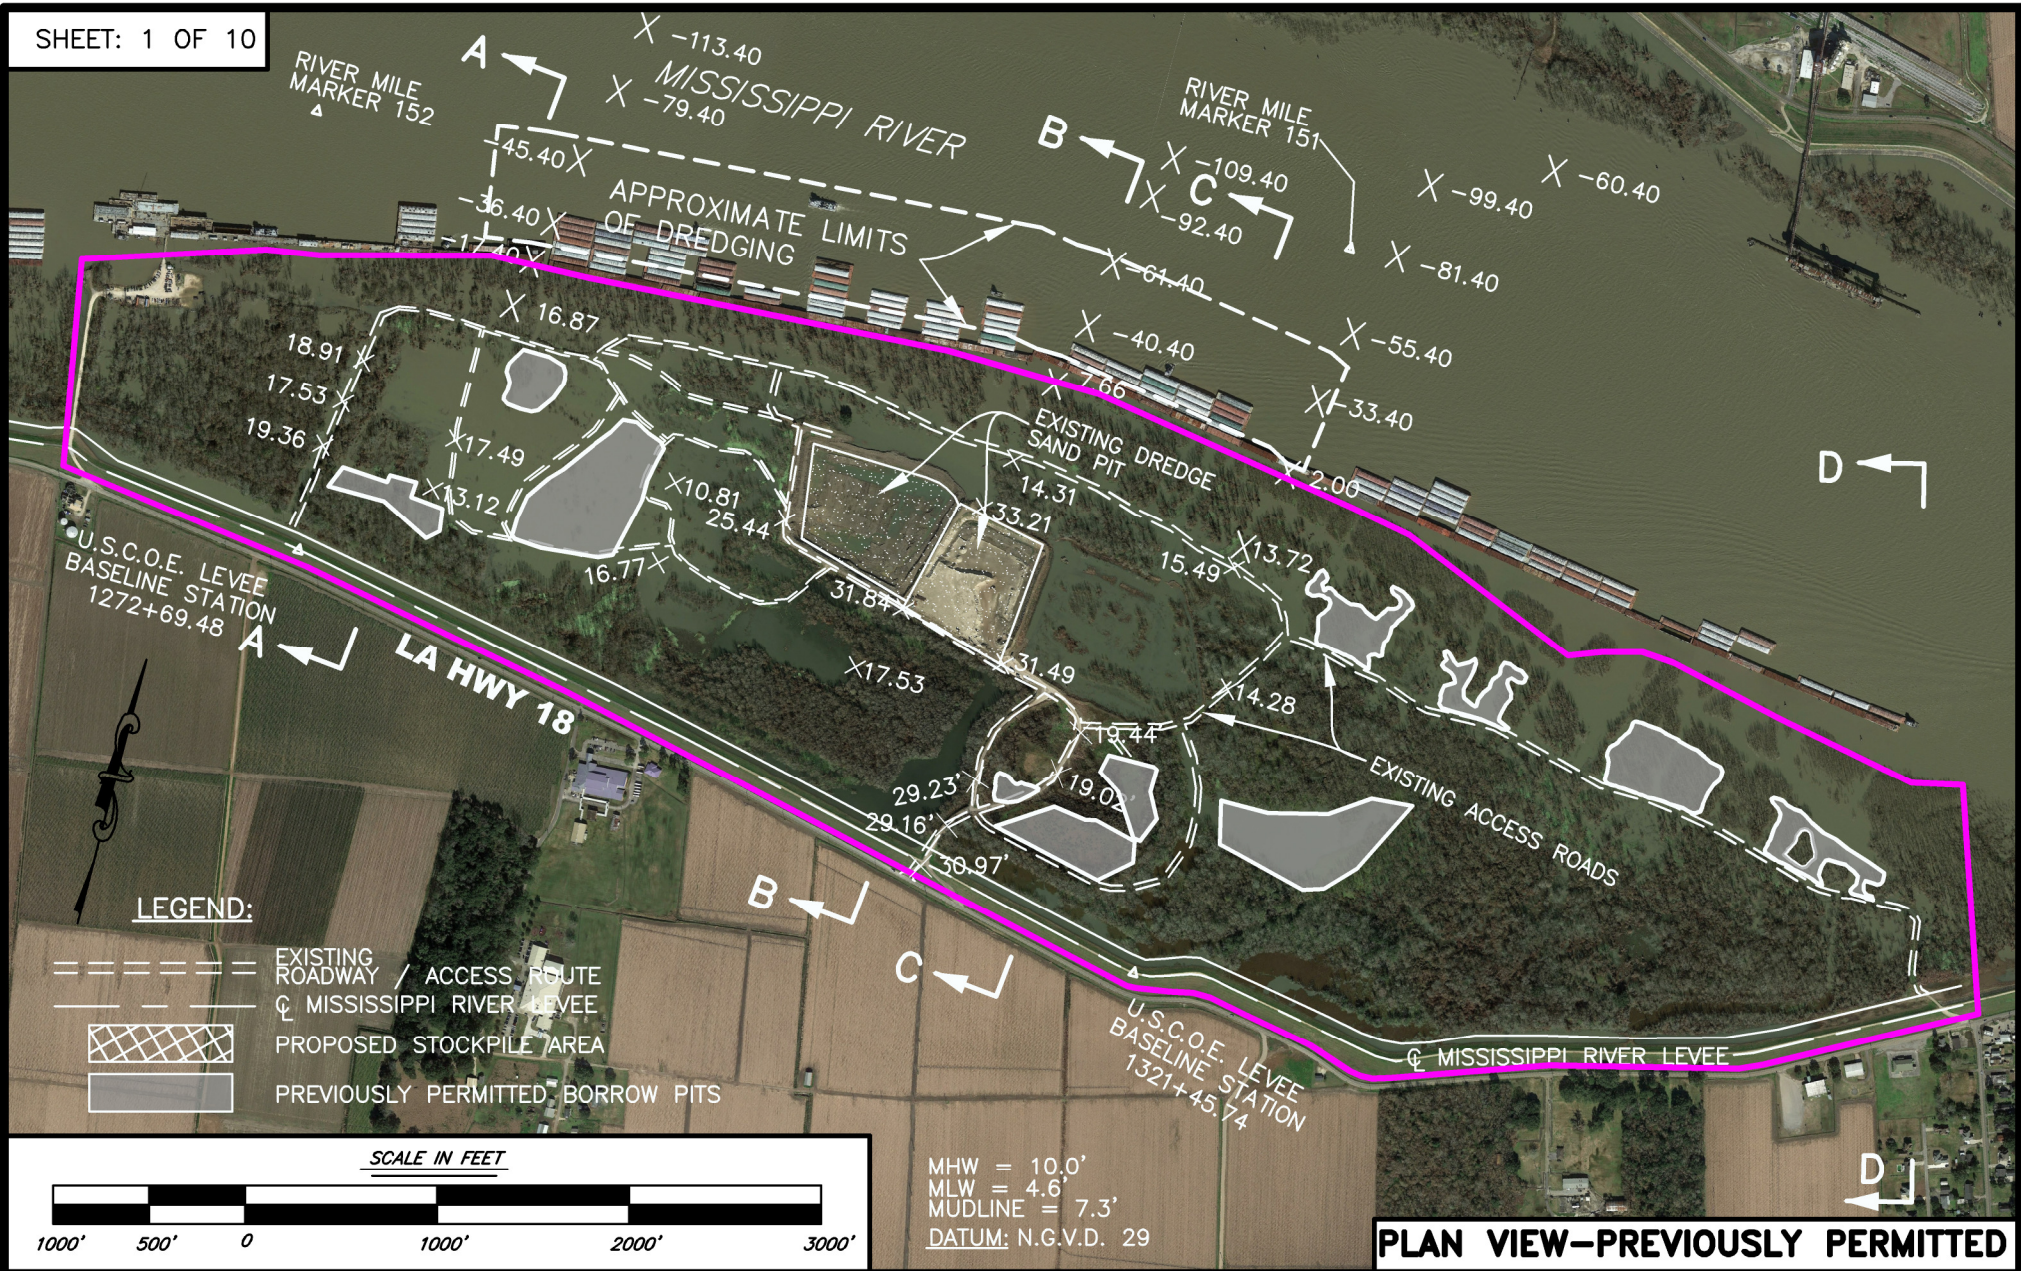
SHEET: 1 OF 10

A

RIVER MILE MARKER 152

X -113.40

X -79.40

MISSISSIPPI RIVER

45.40 X

-36.40 X

-17.40 X

APPROXIMATE LIMITS OF DREDGING

B

X -109.40

C

X -92.40

RIVER MILE MARKER 151

X -99.40

X -60.40

X -81.40

X -61.40

X -40.40

X -55.40

X 16.87

18.91

17.53

19.36

X 17.49

X 13.12

X 10.81

25.44

16.77

7.66

X -33.40

EXISTING DREDGE SAND PIT

14.31

X 33.21

2.00

D

31.84

15.49

X 13.72

U.S.C.O.E. LEVEE BASELINE STATION 1272+69.48

A

LA HWY 18

X 17.53

31.49

X 14.28

19.44

29.23'

X 19.02'

29.16'

30.97'

EXISTING ACCESS ROADS

LEGEND:

EXISTING ROADWAY / ACCESS ROUTE

℄ MISSISSIPPI RIVER LEVEE

PROPOSED STOCKPILE AREA

PREVIOUSLY PERMITTED BORROW PITS

B

C

U.S.C.O.E. LEVEE BASELINE STATION 1321+45.74

℄ MISSISSIPPI RIVER LEVEE

SCALE IN FEET

1000' 500' 0 1000' 2000' 3000'

MHW = 10.0'
MLW = 4.6'
MUDLINE = 7.3'
DATUM: N.G.V.D. 29

D

PLAN VIEW-PREVIOUSLY PERMITTED